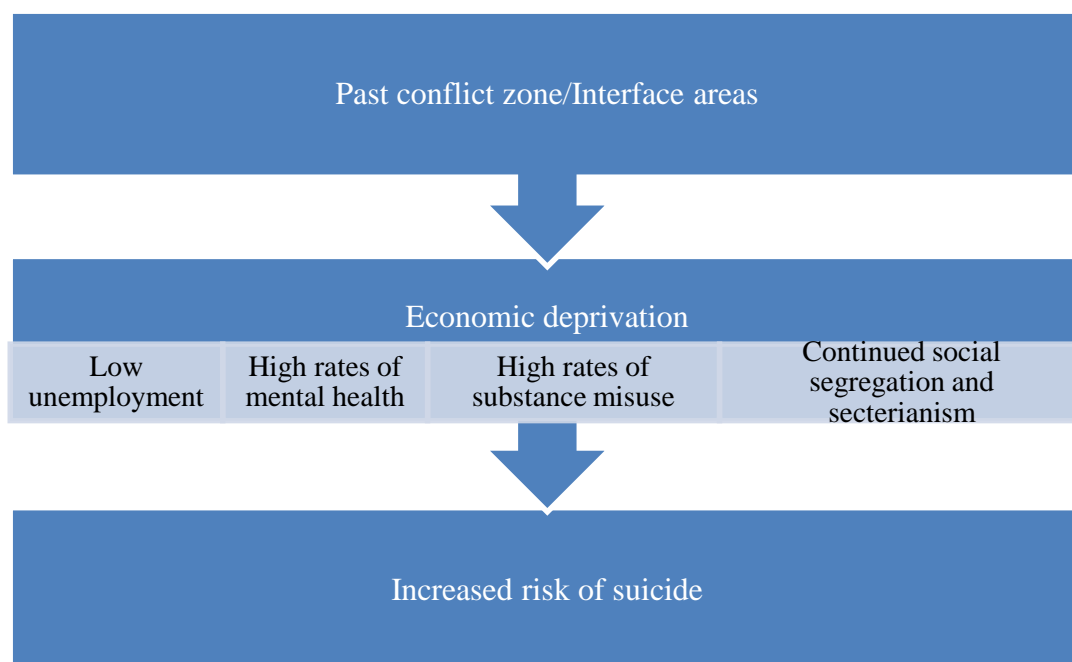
Past conflict zone/Interface areas

Economic deprivation

Low unemployment

High rates of mental health

High rates of substance misuse

Continued social segregation and secterianism

Increased risk of suicide